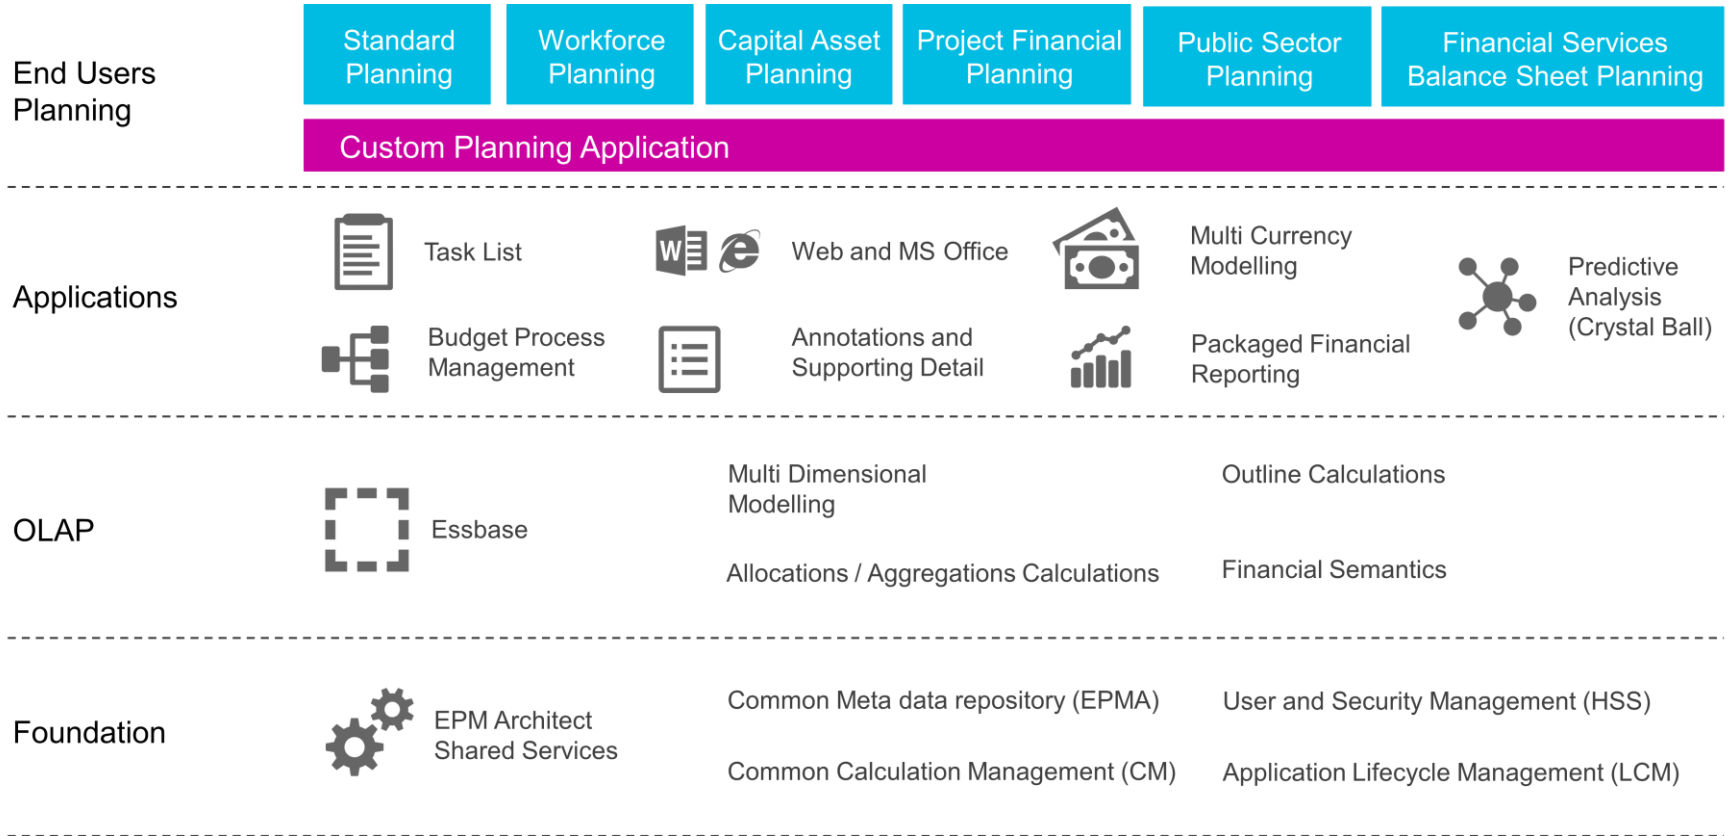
End Users Planning

Standard Planning

Workforce Planning

Capital Asset Planning

Project Financial Planning

Public Sector Planning

Financial Services Balance Sheet Planning

Custom Planning Application

Applications

Task List

Web and MS Office

Multi Currency Modelling

Predictive Analysis (Crystal Ball)

Budget Process Management

Annotations and Supporting Detail

Packaged Financial Reporting

OLAP

Essbase

Multi Dimensional Modelling

Outline Calculations

Allocations / Aggregations Calculations

Financial Semantics

Foundation

EPM Architect Shared Services

Common Meta data repository (EPMA)

User and Security Management (HSS)

Common Calculation Management (CM)

Application Lifecycle Management (LCM)